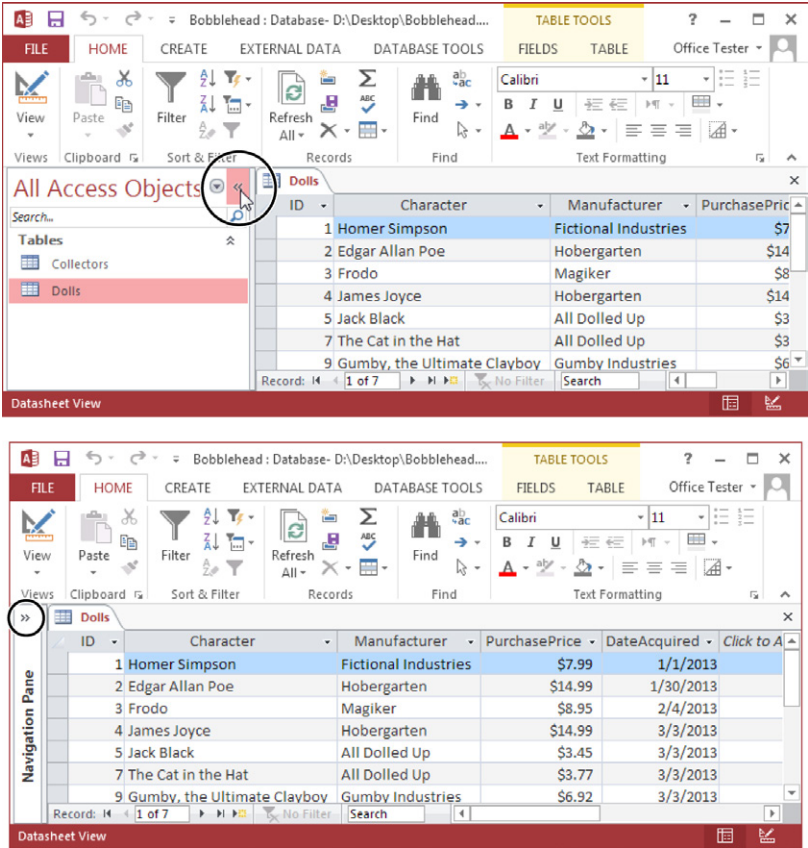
Bobblehead : Database- D:\Desktop\Bobblehead....

TABLE TOOLS

? – □ ✕

FILE HOME CREATE EXTERNAL DATA DATABASE TOOLS FIELDS TABLE Office Tester

View Paste Filter Refresh All Find Calibri 11 B I U

Views Clipboard Sort & Filter Records Find Text Formatting

All Access Objects

Search...

Tables

Collectors

Dolls

Dolls

| ID | Character | Manufacturer | PurchasePric |
|---|---|---|---|
| 1 | Homer Simpson | Fictional Industries | $7 |
| 2 | Edgar Allan Poe | Hobergarten | $14 |
| 3 | Frodo | Magiker | $8 |
| 4 | James Joyce | Hobergarten | $14 |
| 5 | Jack Black | All Dolled Up | $3 |
| 7 | The Cat in the Hat | All Dolled Up | $3 |
| 9 | Gumby, the Ultimate Claybov | Gumby Industries | $6 |

Record: 1 of 7 No Filter Search

Datasheet View

Bobblehead : Database- D:\Desktop\Bobblehead....

TABLE TOOLS

? – □ ✕

FILE HOME CREATE EXTERNAL DATA DATABASE TOOLS FIELDS TABLE Office Tester

View Paste Filter Refresh All Find Calibri 11 B I U

Views Clipboard Sort & Filter Records Find Text Formatting

»

Navigation Pane

Dolls

| ID | Character | Manufacturer | PurchasePrice | DateAcquired | Click to A |
|---|---|---|---|---|---|
| 1 | Homer Simpson | Fictional Industries | $7.99 | 1/1/2013 | |
| 2 | Edgar Allan Poe | Hobergarten | $14.99 | 1/30/2013 | |
| 3 | Frodo | Magiker | $8.95 | 2/4/2013 | |
| 4 | James Joyce | Hobergarten | $14.99 | 3/3/2013 | |
| 5 | Jack Black | All Dolled Up | $3.45 | 3/3/2013 | |
| 7 | The Cat in the Hat | All Dolled Up | $3.77 | 3/3/2013 | |
| 9 | Gumby, the Ultimate Claybov | Gumby Industries | $6.92 | 3/3/2013 | |

Record: 1 of 7 No Filter Search

Datasheet View